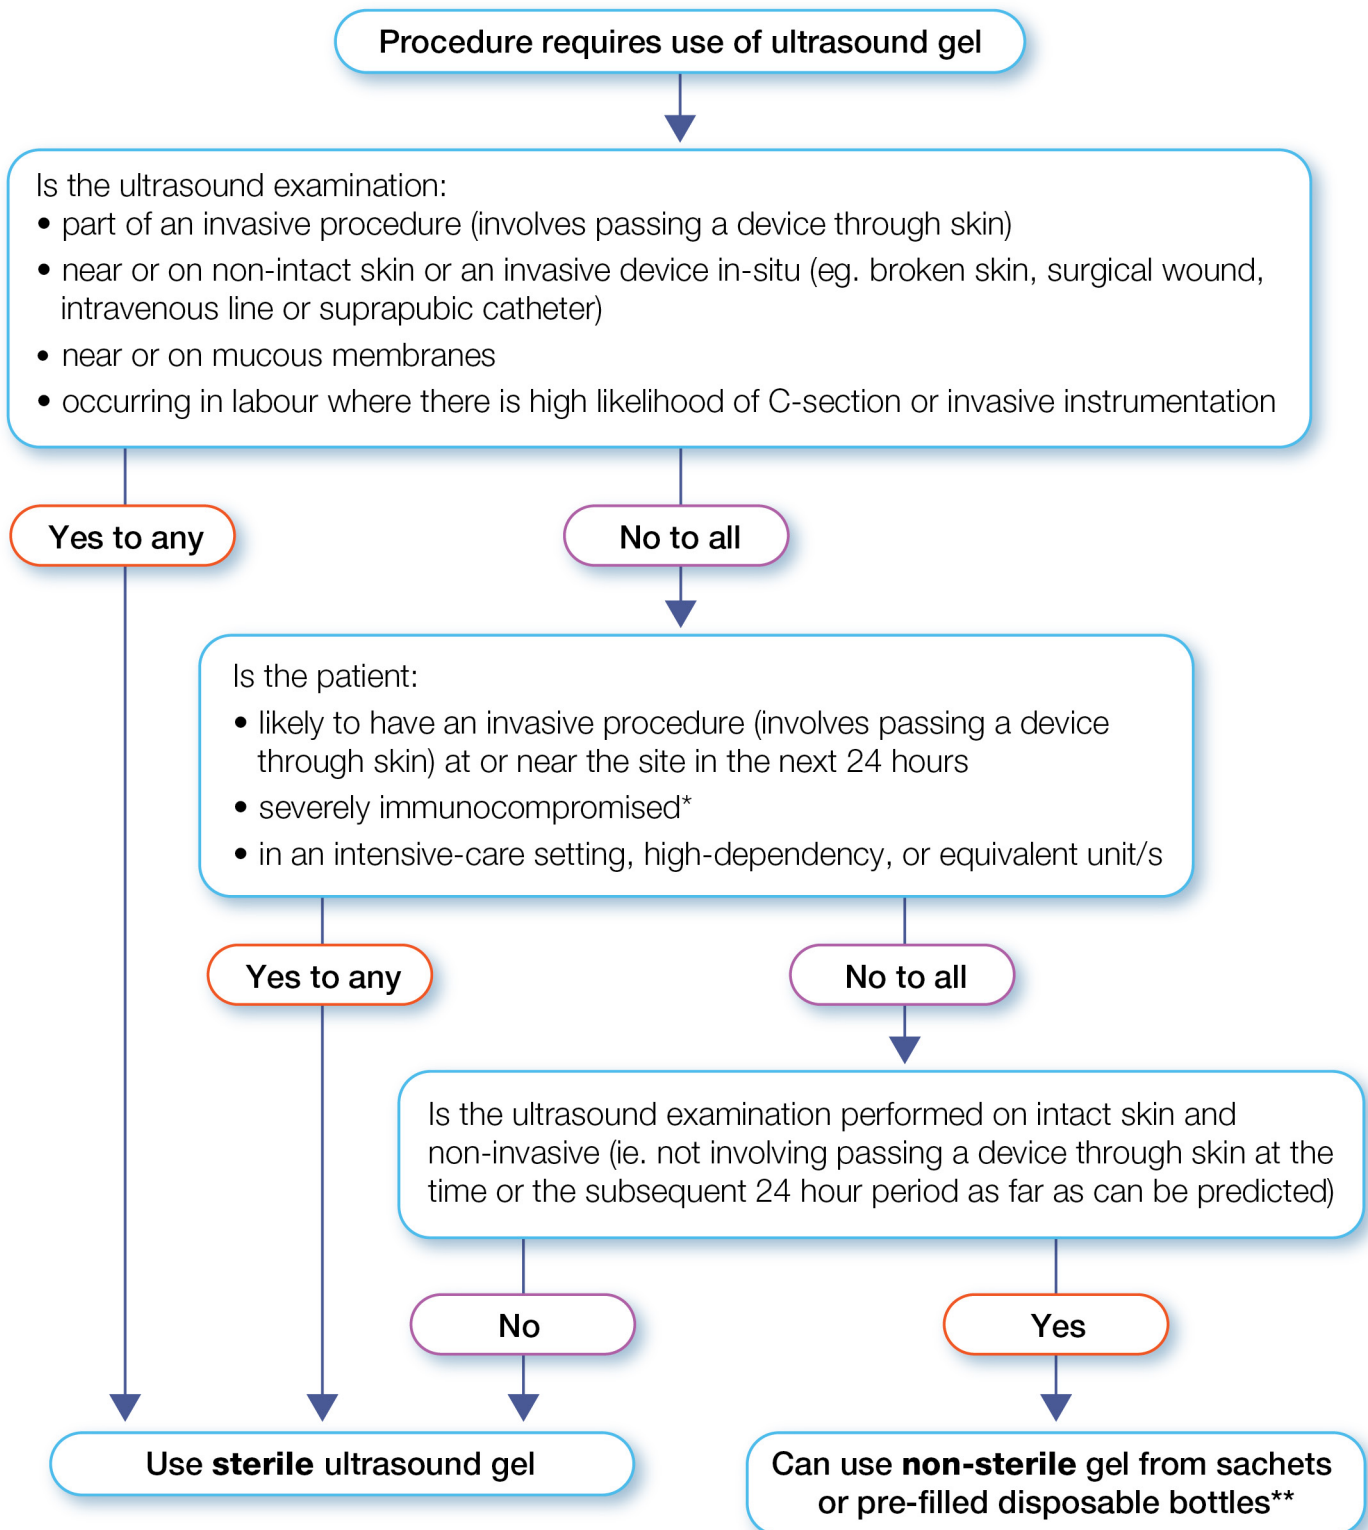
Procedure requires use of ultrasound gel

Is the ultrasound examination:
• part of an invasive procedure (involves passing a device through skin)
• near or on non-intact skin or an invasive device in-situ (eg. broken skin, surgical wound, intravenous line or suprapubic catheter)
• near or on mucous membranes
• occurring in labour where there is high likelihood of C-section or invasive instrumentation

Yes to any

No to all

Is the patient:
• likely to have an invasive procedure (involves passing a device through skin) at or near the site in the next 24 hours
• severely immunocompromised*
• in an intensive-care setting, high-dependency, or equivalent unit/s

Yes to any

No to all

Is the ultrasound examination performed on intact skin and non-invasive (ie. not involving passing a device through skin at the time or the subsequent 24 hour period as far as can be predicted)

No

Yes

Use **sterile** ultrasound gel

Can use **non-sterile** gel from sachets or pre-filled disposable bottles**